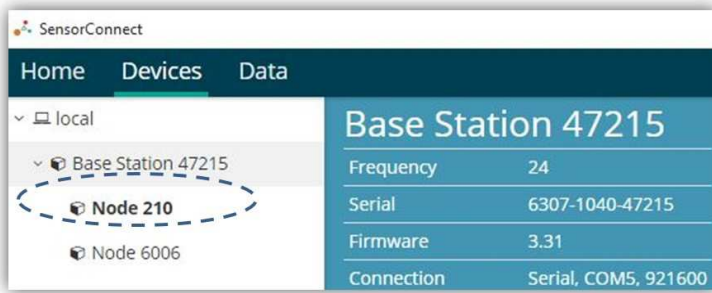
SensorConnect

Home Devices Data

local

Base Station 47215

Node 210

Node 6006

Base Station 47215

| Frequency | 24 |
|---|---|
| Serial | 6307-1040-47215 |
| Firmware | 3.31 |
| Connection | Serial, COM5, 921600 |